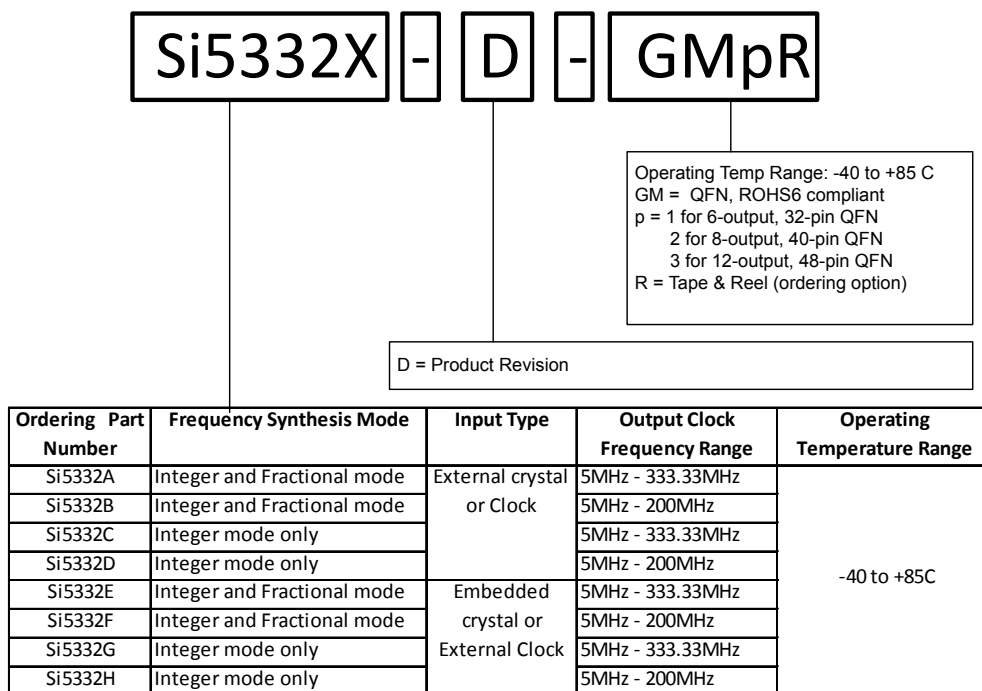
Si5332X - D - GMpR

Operating Temp Range: -40 to +85 C
GM = QFN, ROHS6 compliant
p = 1 for 6-output, 32-pin QFN
2 for 8-output, 40-pin QFN
3 for 12-output, 48-pin QFN
R = Tape & Reel (ordering option)

D = Product Revision

| Ordering Part Number | Frequency Synthesis Mode | Input Type | Output Clock Frequency Range | Operating Temperature Range |
|---|---|---|---|---|
| Si5332A | Integer and Fractional mode | External crystal or Clock | 5MHz - 333.33MHz | -40 to +85C |
| Si5332B | Integer and Fractional mode | | 5MHz - 200MHz | |
| Si5332C | Integer mode only | | 5MHz - 333.33MHz | |
| Si5332D | Integer mode only | | 5MHz - 200MHz | |
| Si5332E | Integer and Fractional mode | Embedded crystal or External Clock | 5MHz - 333.33MHz | |
| Si5332F | Integer and Fractional mode | | 5MHz - 200MHz | |
| Si5332G | Integer mode only | | 5MHz - 333.33MHz | |
| Si5332H | Integer mode only | | 5MHz - 200MHz | |